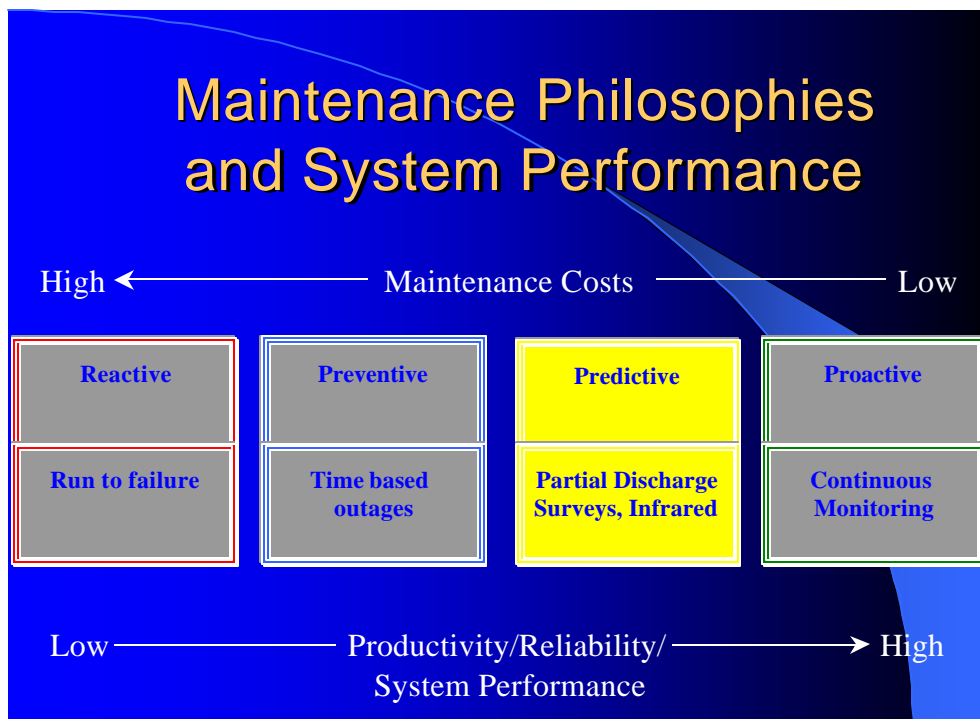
Maintenance Philosophies and System Performance

High ← Maintenance Costs — Low

| Reactive | Preventive | Predictive | Proactive |
|---|---|---|---|
| Run to failure | Time based outages | Partial Discharge Surveys, Infrared | Continuous Monitoring |

Low — Productivity/Reliability/ System Performance → High